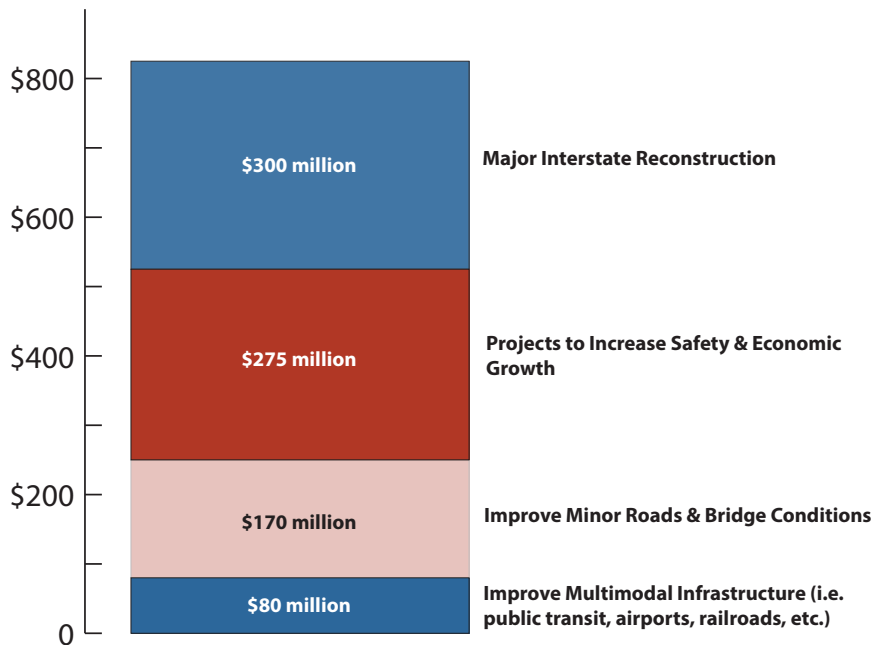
$800
$600
$400
$200
0

$300 million
Major Interstate Reconstruction

$275 million
Projects to Increase Safety & Economic Growth

$170 million
Improve Minor Roads & Bridge Conditions

$80 million
Improve Multimodal Infrastructure (i.e. public transit, airports, railroads, etc.)